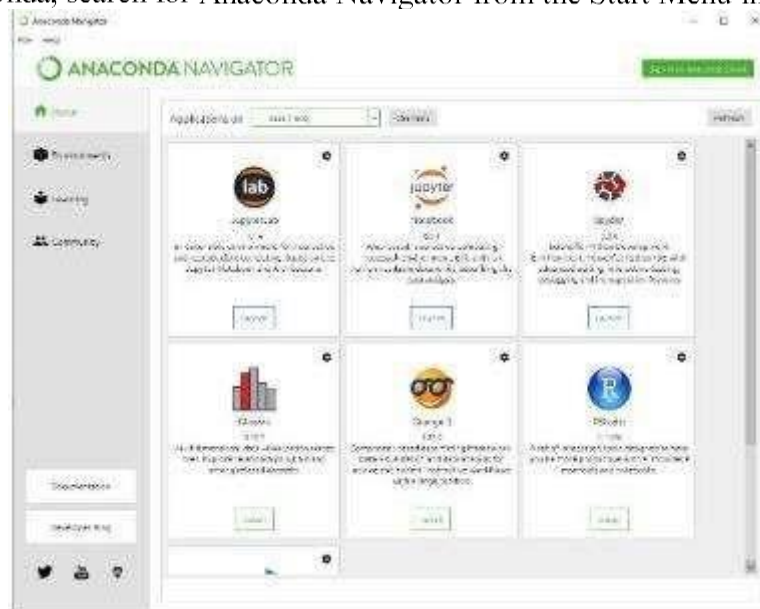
onda, search for Anaconda Navigator from the Start Menu in

Anaconda Navigator
File Help

ANACONDA NAVIGATOR

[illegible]

Home

Environments

Learning

Community

Applications on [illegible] Channels

Refresh

lab
JupyterLab
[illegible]
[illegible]
Launch

jupyter
Notebook
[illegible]
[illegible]
Launch

Spyder
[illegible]
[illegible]
Launch

Glueviz
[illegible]
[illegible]
Launch

Orange 3
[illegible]
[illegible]
Launch

R
RStudio
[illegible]
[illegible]
Install

Documentation

Developer Blog